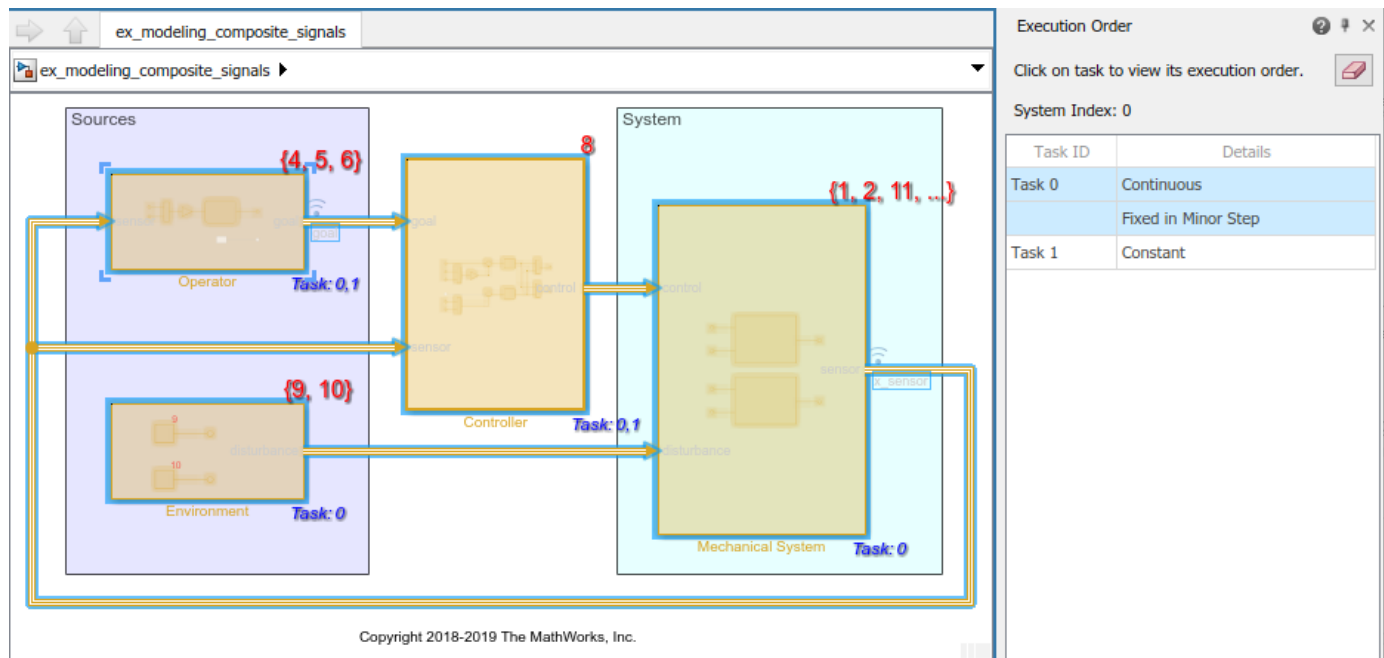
ex_modeling_composite_signals

ex_modeling_composite_signals

Sources

{4, 5, 6}

sensor

goal

goal

Operator

Task: 0,1

8

goal

control

sensor

Controller

Task: 0,1

{9, 10}

9

10

disturbance

Environment

Task: 0

System

{1, 2, 11, ...}

control

sensor

x_sensor

disturbance

Mechanical System

Task: 0

Copyright 2018-2019 The MathWorks, Inc.

Execution Order

Click on task to view its execution order.

System Index: 0

| Task ID | Details |
|---|---|
| Task 0 | Continuous |
| | Fixed in Minor Step |
| Task 1 | Constant |